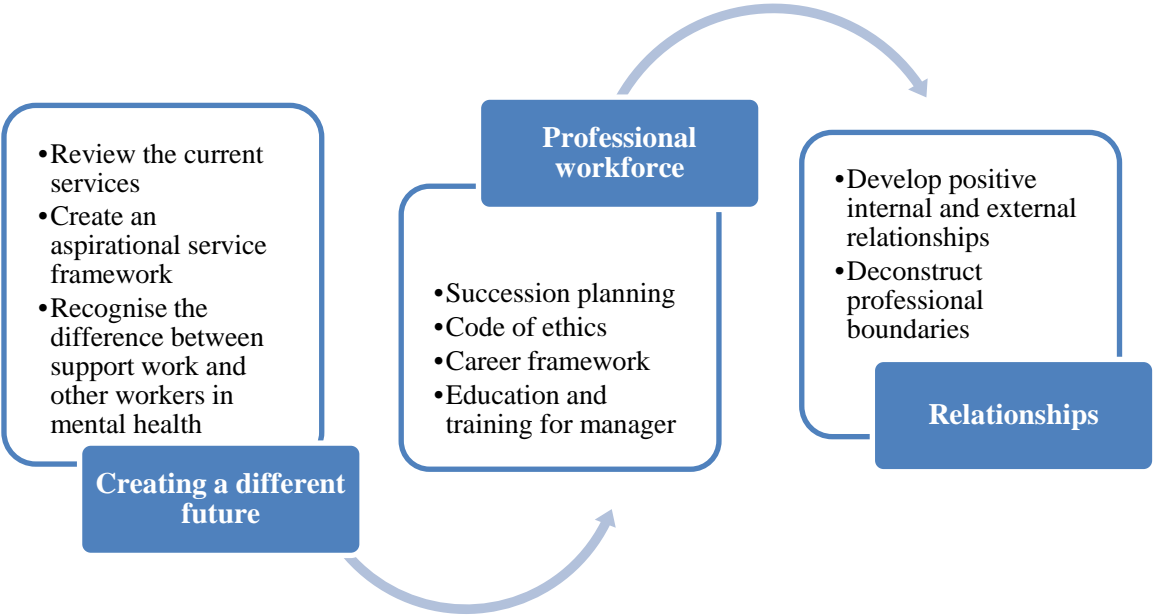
•Review the current services
•Create an aspirational service framework
•Recognise the difference between support work and other workers in mental health

Creating a different future

Professional workforce

•Succession planning
•Code of ethics
•Career framework
•Education and training for manager

•Develop positive internal and external relationships
•Deconstruct professional boundaries

Relationships